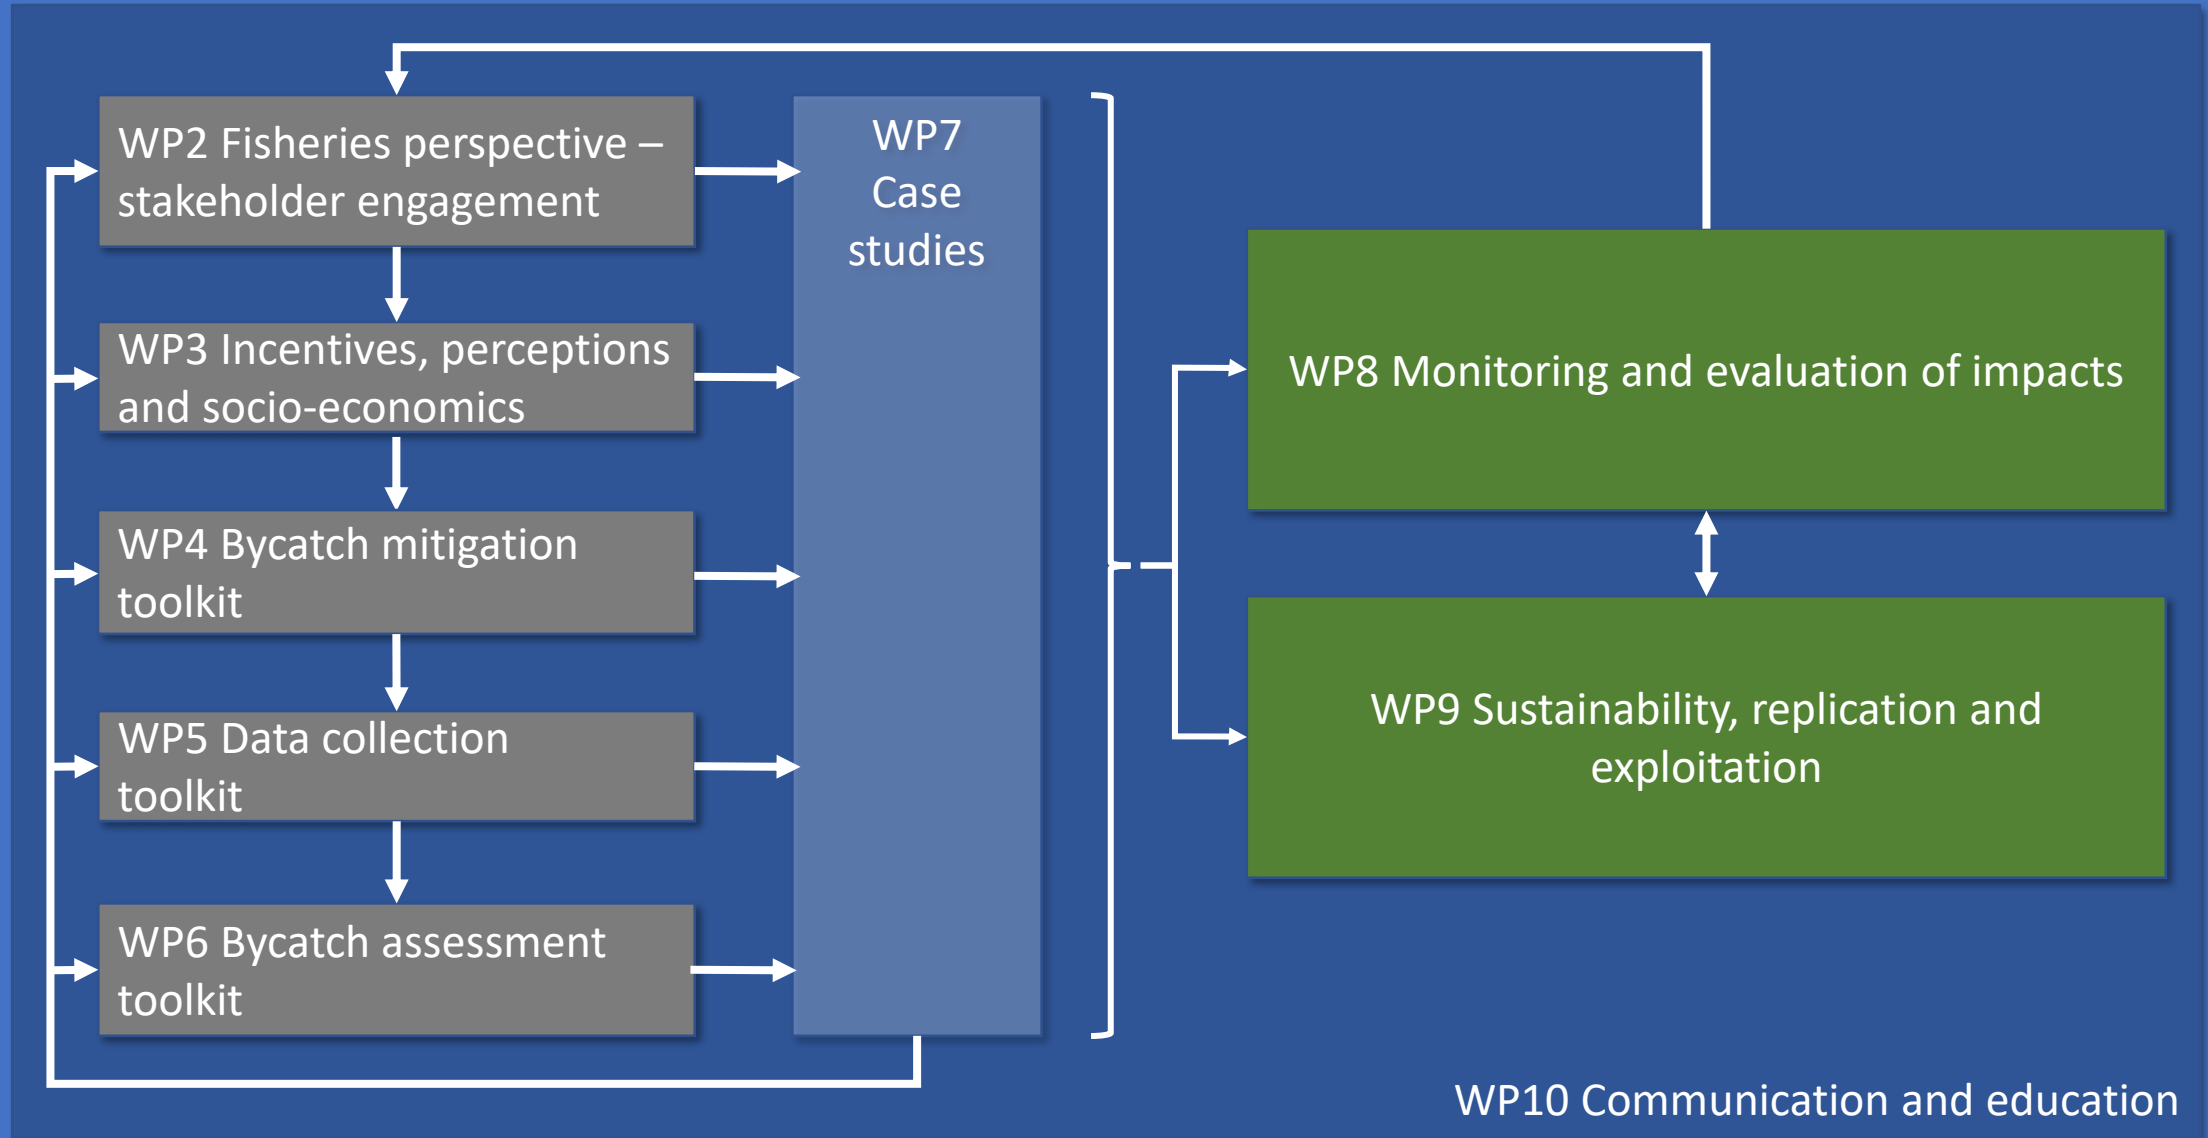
WP2 Fisheries perspective – stakeholder engagement

WP3 Incentives, perceptions and socio-economics

WP4 Bycatch mitigation toolkit

WP5 Data collection toolkit

WP6 Bycatch assessment toolkit

WP7 Case studies

WP8 Monitoring and evaluation of impacts

WP9 Sustainability, replication and exploitation

WP10 Communication and education